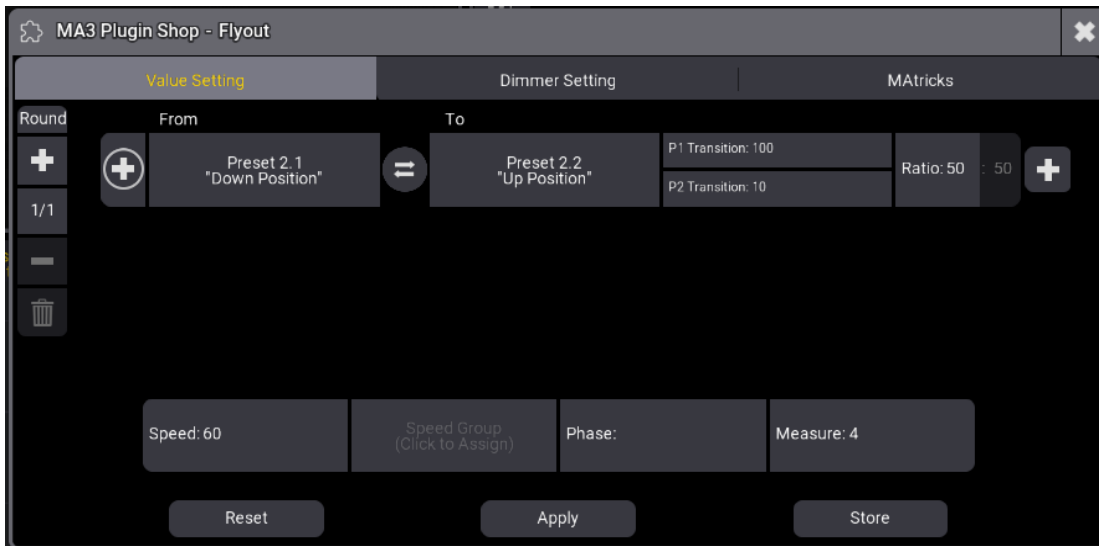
MA3 Plugin Shop - Flyout

Value Setting

Dimmer Setting

MAtricks

Round

1/1

From

Preset 2.1
"Down Position"

To

Preset 2.2
"Up Position"

P1 Transition: 100

P2 Transition: 10

Ratio: 50

: 50

Speed: 60

Speed Group
(Click to Assign)

Phase:

Measure: 4

Reset

Apply

Store